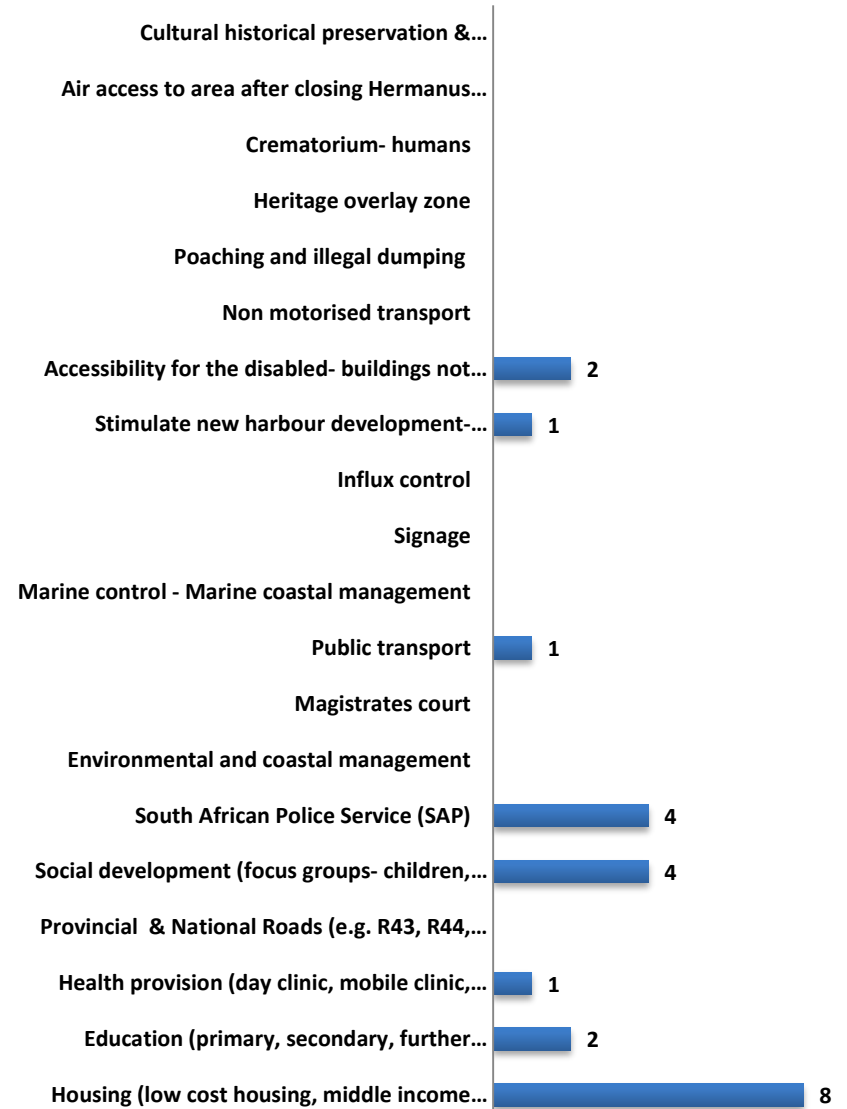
Cultural historical preservation &…
Air access to area after closing Hermanus…
Crematorium- humans
Heritage overlay zone
Poaching and illegal dumping
Non motorised transport
Accessibility for the disabled- buildings not… 2
Stimulate new harbour development-… 1
Influx control
Signage
Marine control - Marine coastal management
Public transport 1
Magistrates court
Environmental and coastal management
South African Police Service (SAP) 4
Social development (focus groups- children,… 4
Provincial & National Roads (e.g. R43, R44,…
Health provision (day clinic, mobile clinic,… 1
Education (primary, secondary, further… 2
Housing (low cost housing, middle income… 8